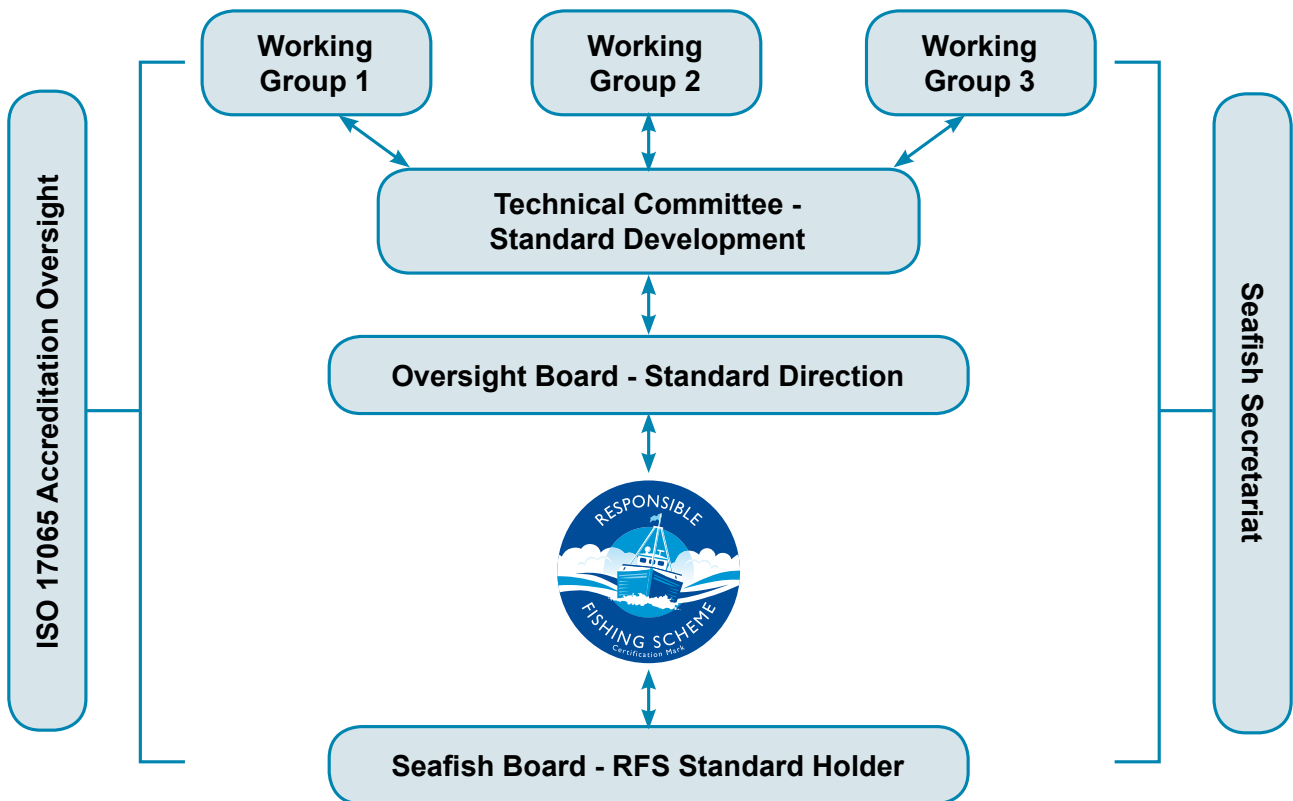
ISO 17065 Accreditation Oversight

Working Group 1

Working Group 2

Working Group 3

Seafish Secretariat

Technical Committee - Standard Development

Oversight Board - Standard Direction

RESPONSIBLE FISHING SCHEME Certification Mark

Seafish Board - RFS Standard Holder